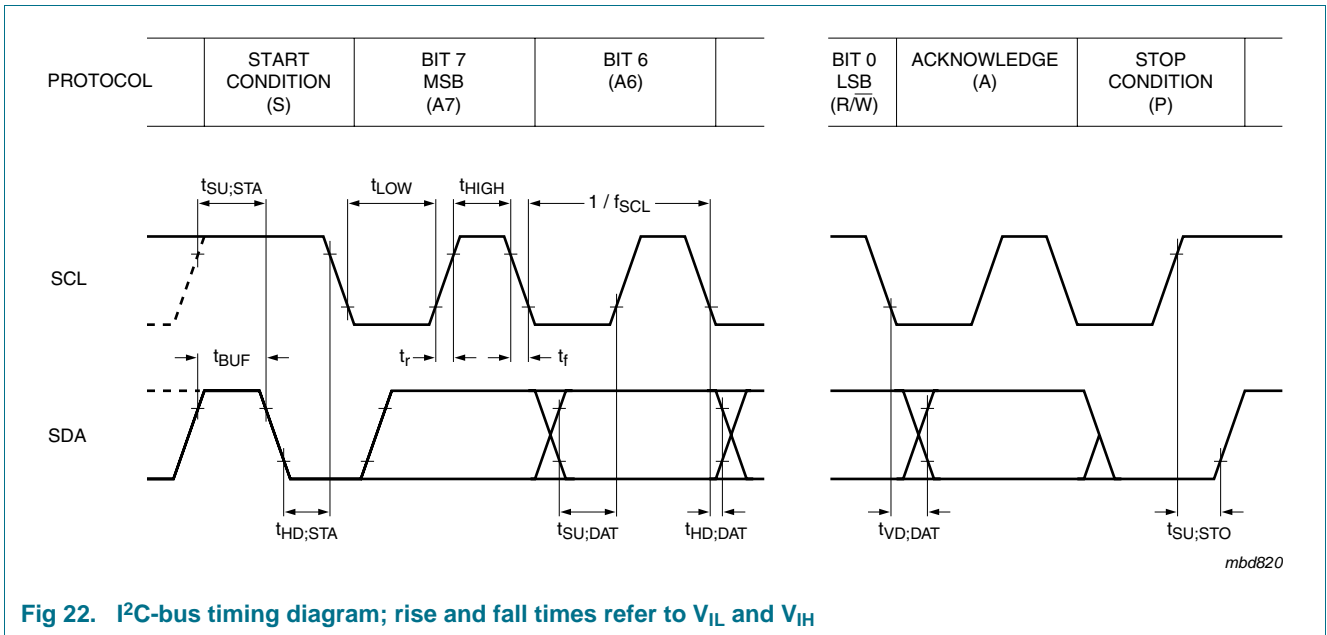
| PROTOCOL | START CONDITION (S) | BIT 7 MSB (A7) | BIT 6 (A6) | | BIT 0 LSB (R/$\overline{W}$) | ACKNOWLEDGE (A) | STOP CONDITION (P) |
|---|---|---|---|---|---|---|---|

$t_{SU;STA}$ $t_{LOW}$ $t_{HIGH}$ $1 / f_{SCL}$

SCL

$t_{BUF}$ $t_r$ $t_f$

SDA

$t_{HD;STA}$ $t_{SU;DAT}$ $t_{HD;DAT}$ $t_{VD;DAT}$ $t_{SU;STO}$

mbd820

Fig 22. I$^2$C-bus timing diagram; rise and fall times refer to $V_{IL}$ and $V_{IH}$